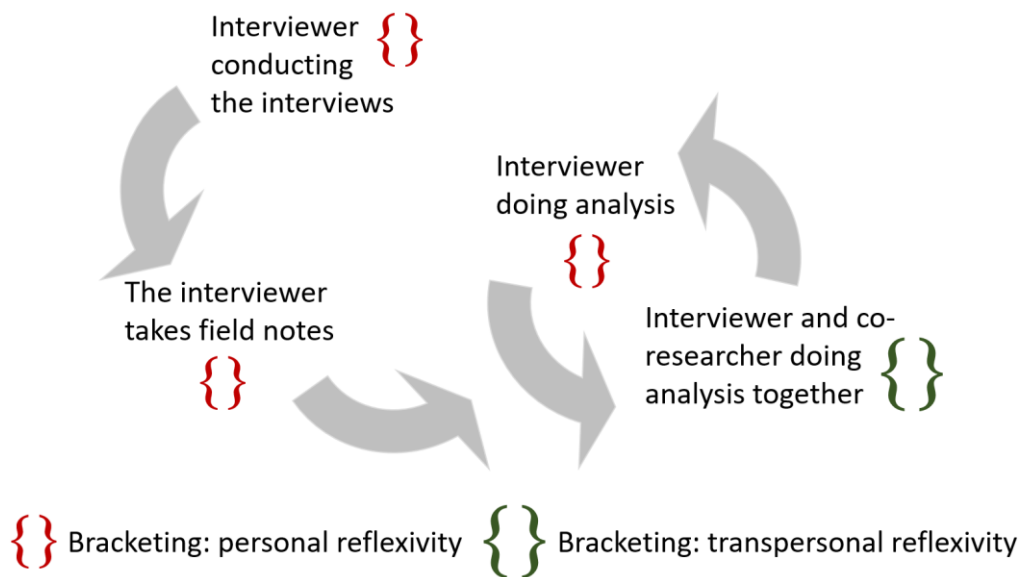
Interviewer conducting the interviews { }

Interviewer doing analysis { }

The interviewer takes field notes { }

Interviewer and co-researcher doing analysis together { }

{ } Bracketing: personal reflexivity { } Bracketing: transpersonal reflexivity